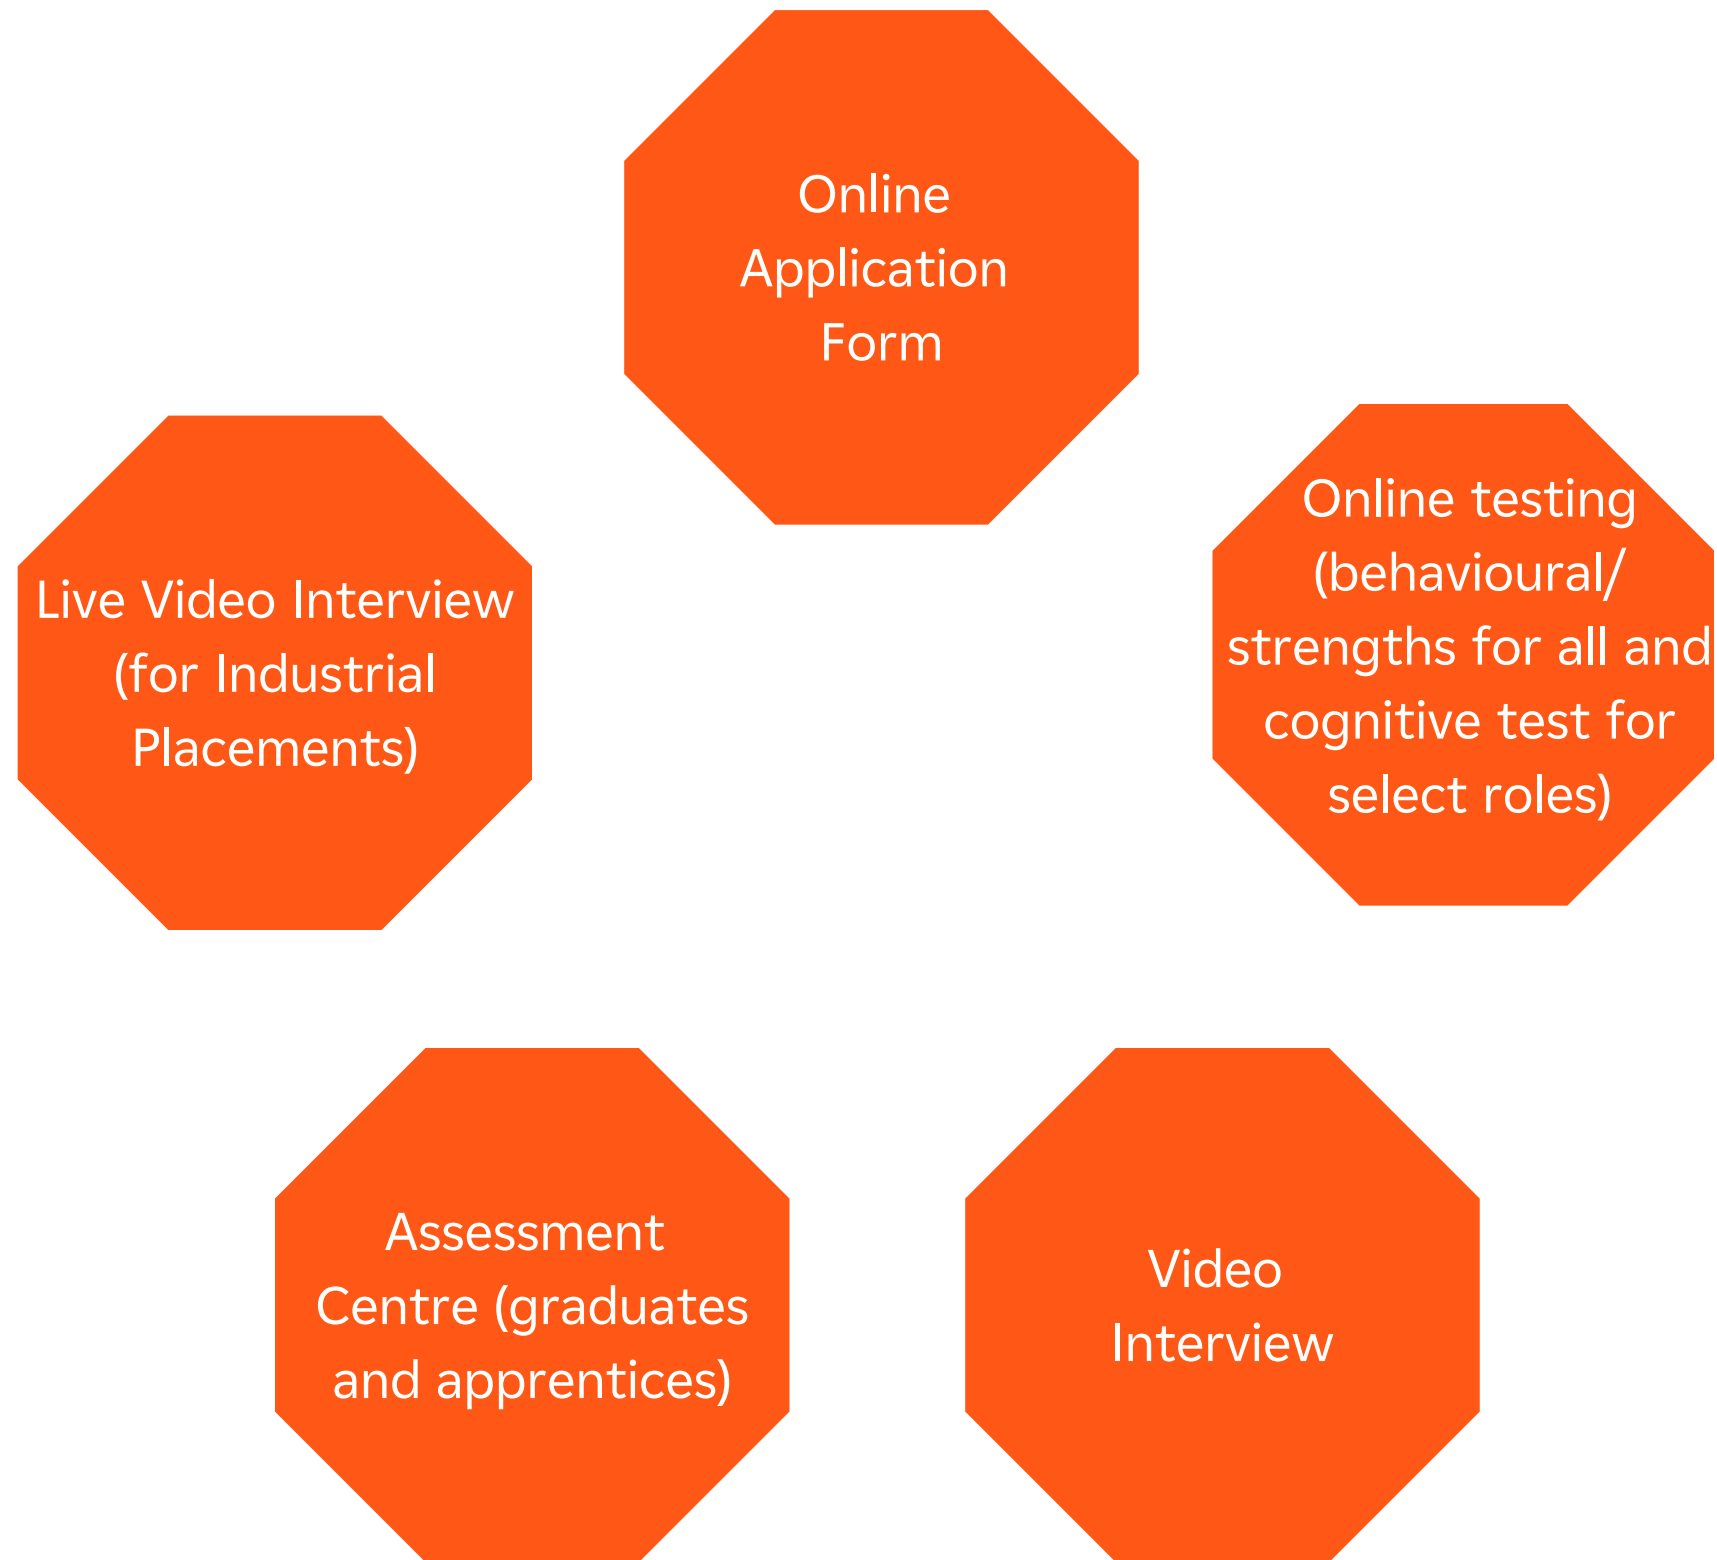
Online Application Form

Online testing (behavioural/ strengths for all and cognitive test for select roles)

Video Interview

Assessment Centre (graduates and apprentices)

Live Video Interview (for Industrial Placements)